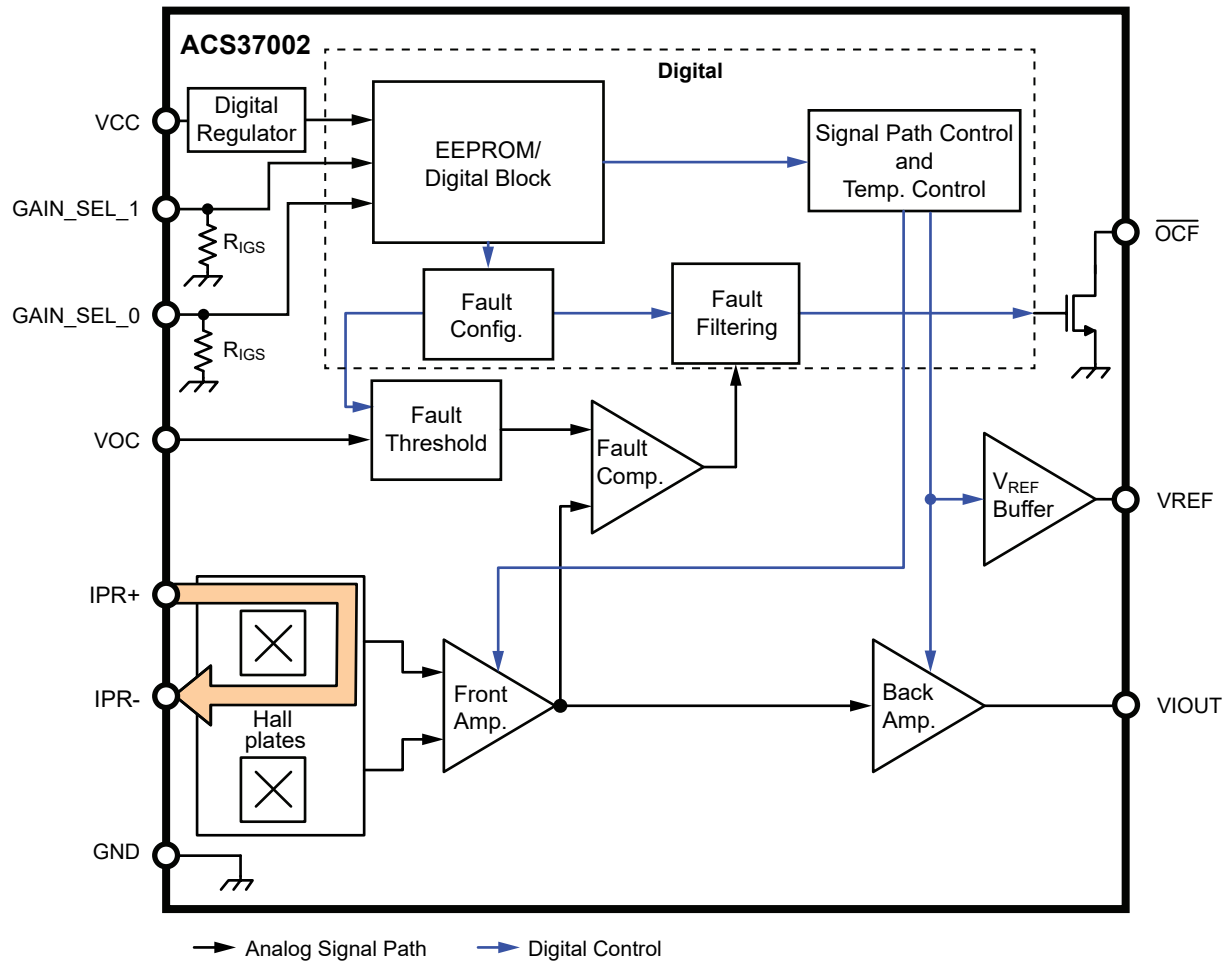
ACS37002

Digital

VCC

Digital Regulator

EEPROM/ Digital Block

Signal Path Control and Temp. Control

GAIN_SEL_1

$R_{IGS}$

$\overline{OCF}$

GAIN_SEL_0

$R_{IGS}$

Fault Config.

Fault Filtering

VOC

Fault Threshold

Fault Comp.

$V_{REF}$ Buffer

VREF

IPR+

IPR-

Hall plates

Front Amp.

Back Amp.

VIOUT

GND

Analog Signal Path

Digital Control